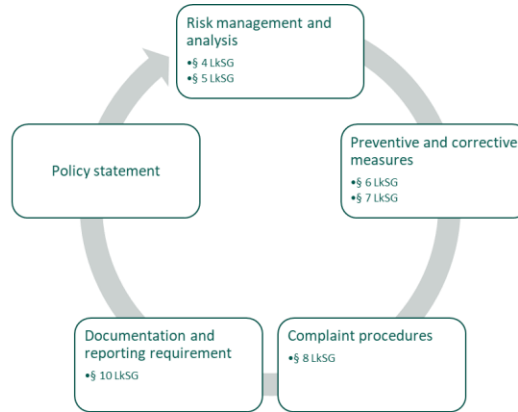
Risk management and analysis
•§ 4 LkSG
•§ 5 LkSG

Preventive and corrective measures
•§ 6 LkSG
•§ 7 LkSG

Complaint procedures
•§ 8 LkSG

Documentation and reporting requirement
•§ 10 LkSG

Policy statement